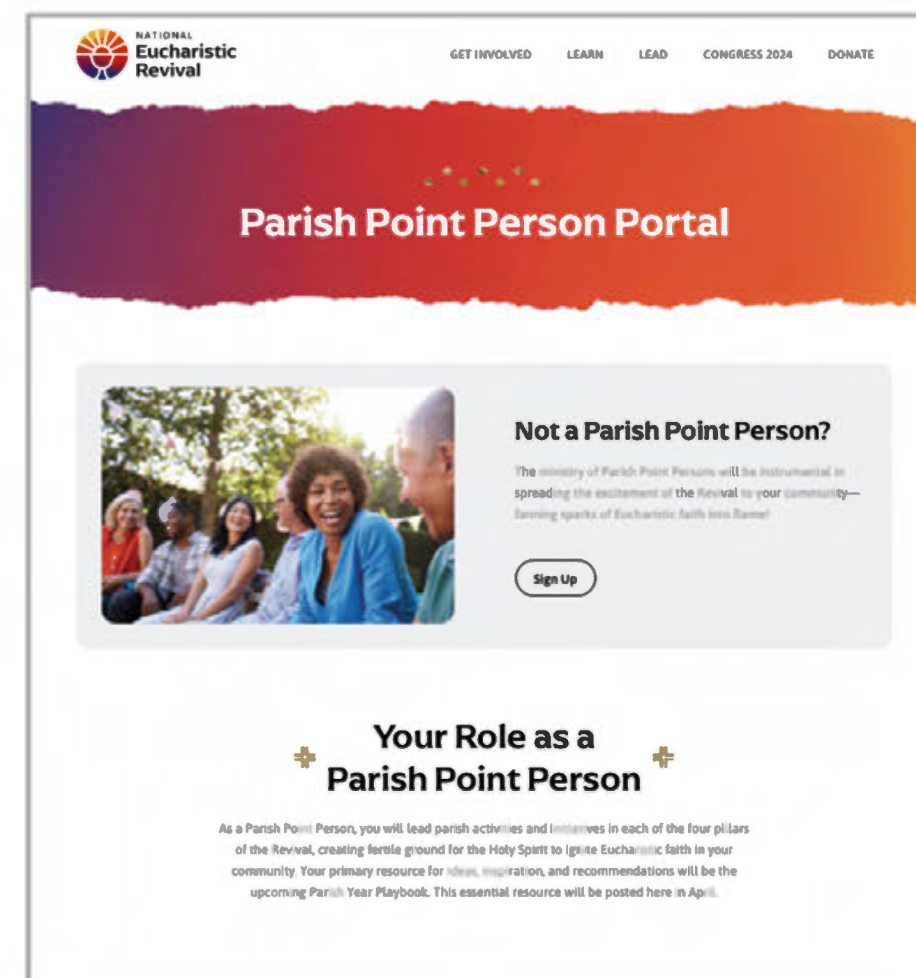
NATIONAL
Eucharistic
Revival

GET INVOLVED LEARN LEAD CONGRESS 2024 DONATE

Parish Point Person Portal

Not a Parish Point Person?

The ministry of Parish Point Persons will be instrumental in spreading the excitement of the Revival to your community—fanning sparks of Eucharistic faith into flame!

Sign Up

Your Role as a Parish Point Person

As a Parish Point Person, you will lead parish activities and initiatives in each of the four pillars of the Revival, creating fertile ground for the Holy Spirit to ignite Eucharistic faith in your community. Your primary resource for ideas, inspiration, and recommendations will be the upcoming Parish Year Playbook. This essential resource will be posted here in April.